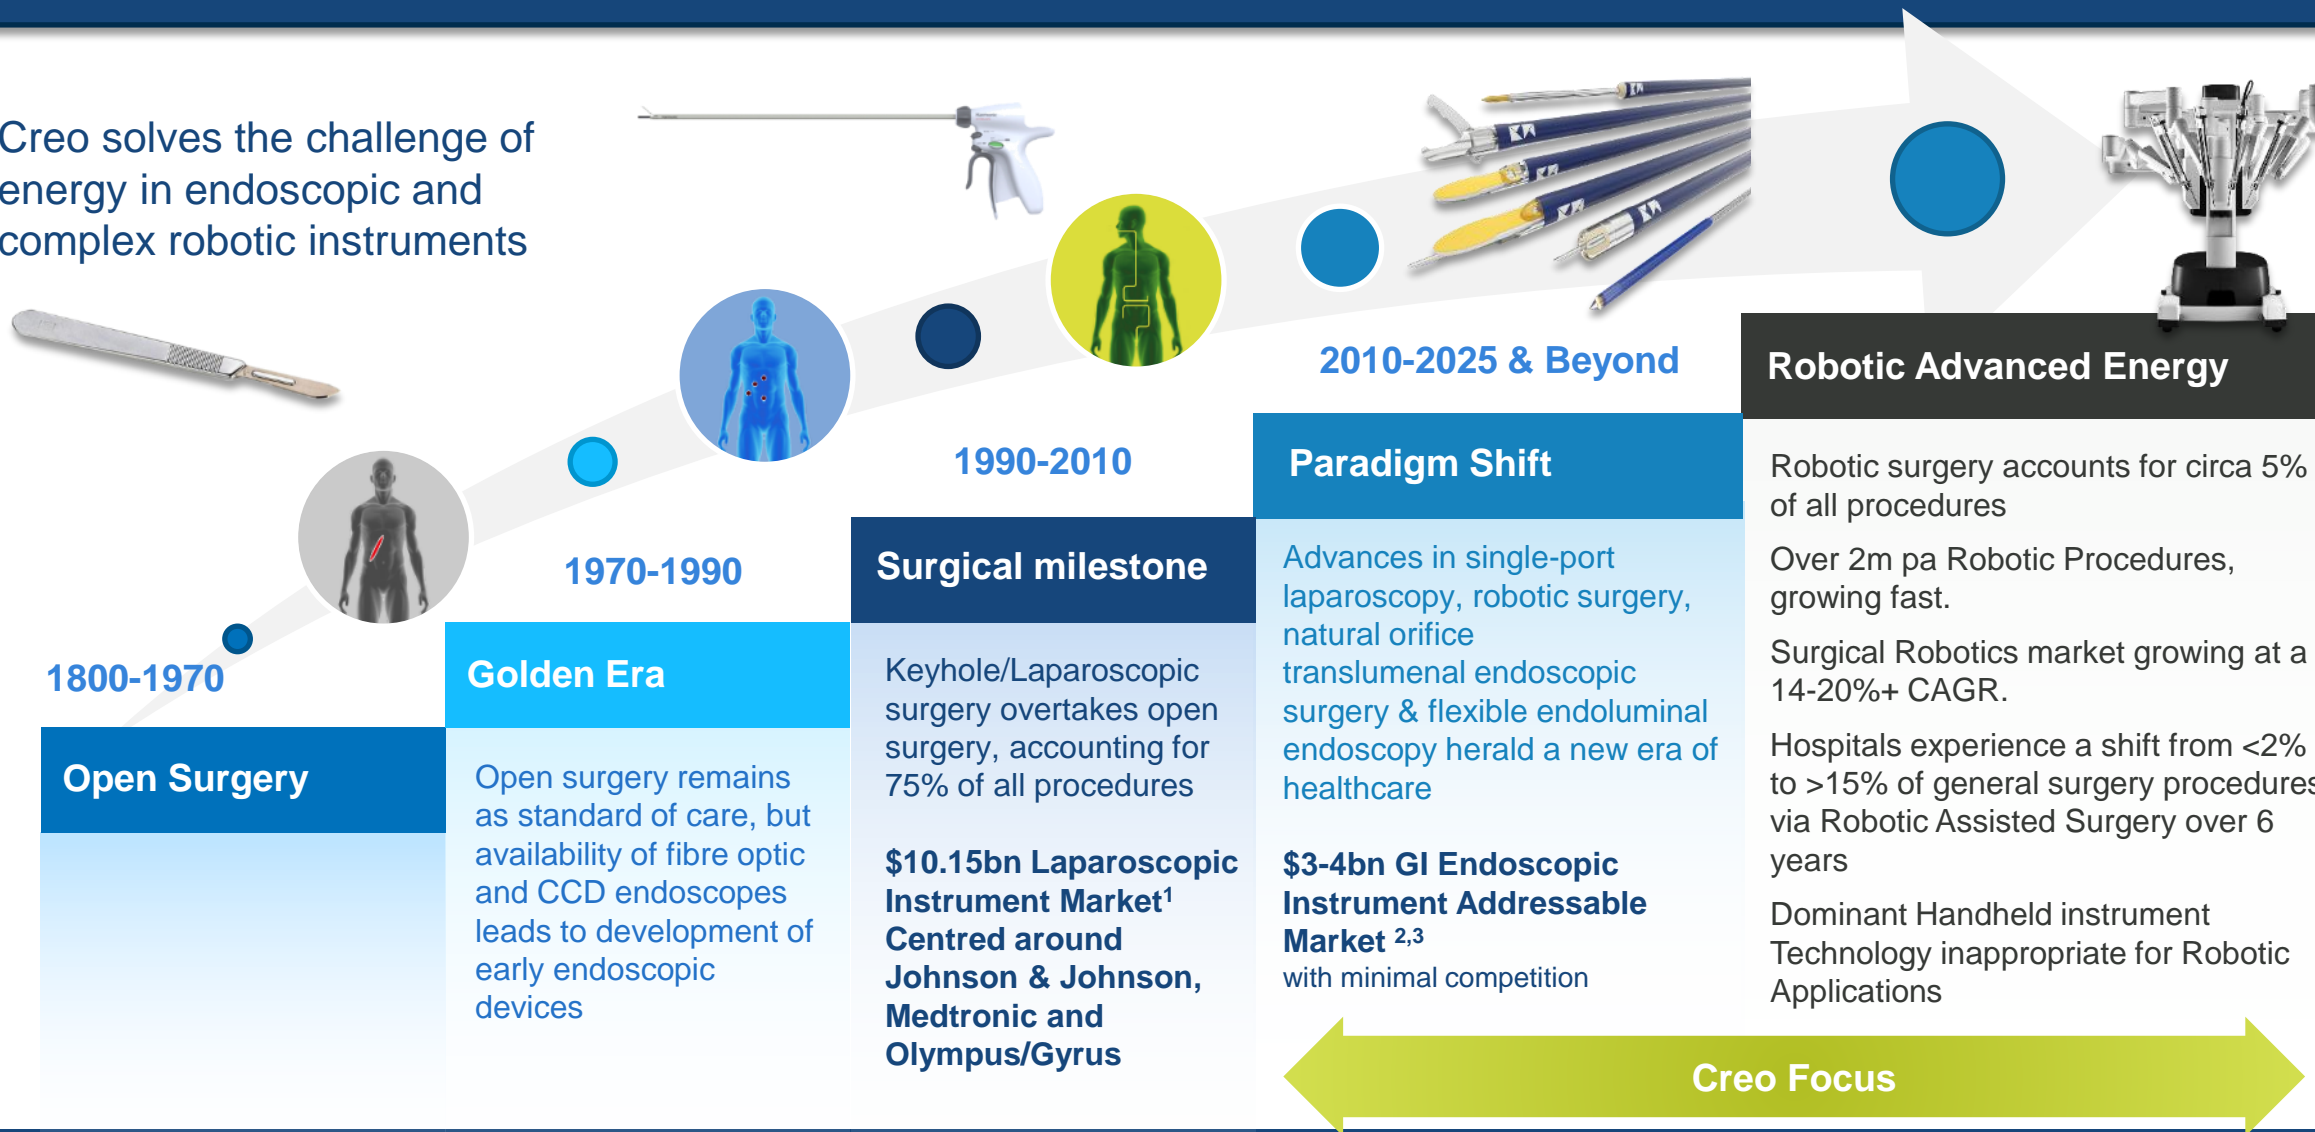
Creo solves the challenge of energy in endoscopic and complex robotic instruments

1800-1970

Open Surgery

1970-1990

Golden Era

Open surgery remains as standard of care, but availability of fibre optic and CCD endoscopes leads to development of early endoscopic devices

1990-2010

Surgical milestone

Keyhole/Laparoscopic surgery overtakes open surgery, accounting for 75% of all procedures

$10.15bn Laparoscopic Instrument Market$^1$ Centred around Johnson & Johnson, Medtronic and Olympus/Gyrus

2010-2025 & Beyond

Paradigm Shift

Advances in single-port laparoscopy, robotic surgery, natural orifice translumenal endoscopic surgery & flexible endoluminal endoscopy herald a new era of healthcare

$3-4bn GI Endoscopic Instrument Addressable Market $^{2,3}$ with minimal competition

Robotic Advanced Energy

Robotic surgery accounts for circa 5% of all procedures

Over 2m pa Robotic Procedures, growing fast.

Surgical Robotics market growing at a 14-20%+ CAGR.

Hospitals experience a shift from <2% to >15% of general surgery procedures via Robotic Assisted Surgery over 6 years

Dominant Handheld instrument Technology inappropriate for Robotic Applications

Creo Focus